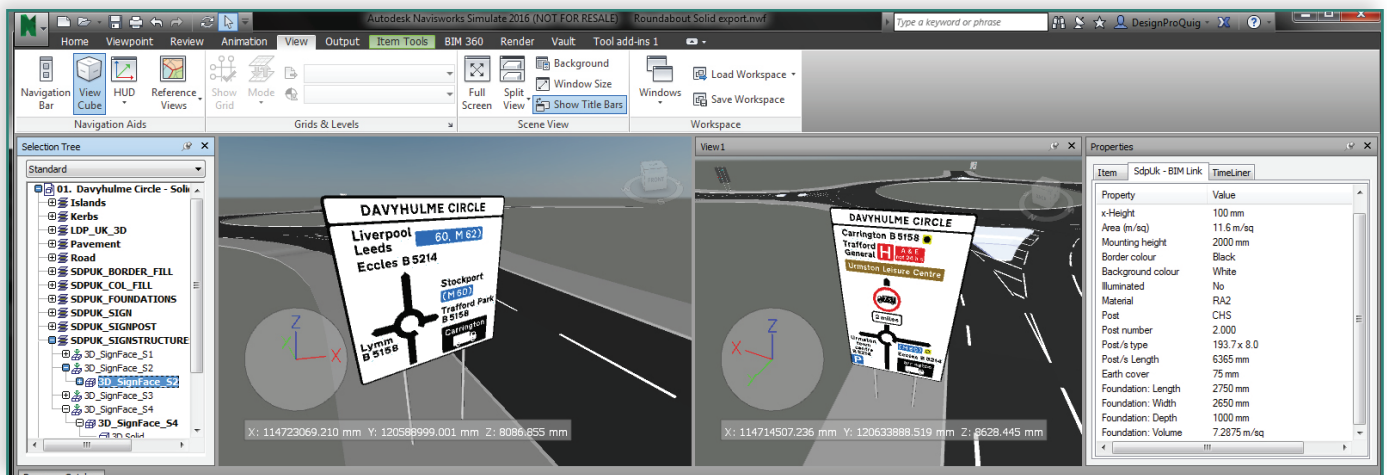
Autodesk Navisworks Simulate 2016 (NOT FOR RESALE) Roundabout Solid export.nwf

Type a keyword or phrase

DesignProQuig

Home Viewpoint Review Animation View Output Item Tools BIM 360 Render Vault Tool add-ins 1

Navigation Bar
View Cube
HUD
Reference Views
Navigation Aids

Show Grid
Mode
Grids & Levels

Full Screen
Split View
Background
Window Size
Show Title Bars
Scene View

Windows
Load Workspace
Save Workspace
Workspace

Selection Tree

Standard

01. Davyhulme Circle - Soli
Islands
Kerbs
LDP_UK_3D
Pavement
Road
SDPUK_BORDER_FILL
SDPUK_COL_FILL
SDPUK_FOUNDATIONS
SDPUK_SIGN
SDPUK_SIGNPOST
SDPUK_SIGNSTRUCTURE
3D_SignFace_S1
3D_SignFace_S2
3D_SignFace_S2
3D_SignFace_S3
3D_SignFace_S4
3D_SignFace_S4
3D Solid

DAVYHULME CIRCLE
Liverpool
Leeds
60, M 62
Eccles B 5214
Stockport
M 60
Trafford Park
B 5158
Carrington
Lymm
B 5158

X: 114723069.210 mm Y: 120588999.001 mm Z: 8086.855 mm

View1

DAVYHULME CIRCLE
Carrington B 5158
Trafford General
H A & E
Urmston Leisure Centre
2 miles
Urmston
Eccles B 5214

X: 114714507.236 mm Y: 120633888.519 mm Z: 8628.445 mm

Properties

Item SdpUk - BIM Link TimeLiner

| Property | Value |
|---|---|
| x-Height | 100 mm |
| Area (m/sq) | 11.6 m/sq |
| Mounting height | 2000 mm |
| Border colour | Black |
| Background colour | White |
| Illuminated | No |
| Material | RA2 |
| Post | CHS |
| Post number | 2.000 |
| Post/s type | 193.7 x 8.0 |
| Post/s Length | 6365 mm |
| Earth cover | 75 mm |
| Foundation: Length | 2750 mm |
| Foundation: Width | 2650 mm |
| Foundation: Depth | 1000 mm |
| Foundation: Volume | 7.2875 m/sq |